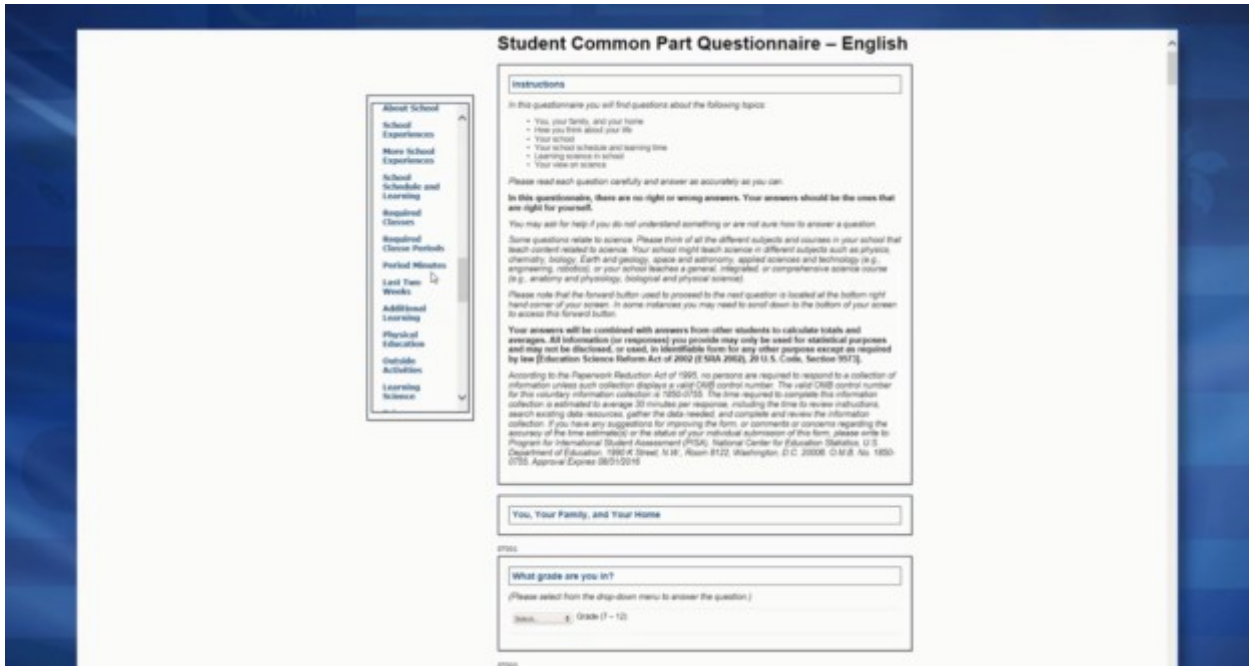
Student Common Part Questionnaire – English

About School
School Experiences
More School Experiences
School Schedule and Learning
Required Classes
Required Class Periods
Period Minutes
Last Two Weeks
Additional Learning
Physical Education
Outside Activities
Learning Science

Instructions

In this questionnaire you will find questions about the following topics:

- You, your family, and your home
- How you think about your life
- Your school
- Your school schedule and learning time
- Learning science in school
- Your view on science

Please read each question carefully and answer as accurately as you can.

In this questionnaire, there are no right or wrong answers. Your answers should be the ones that are right for yourself.

You may ask for help if you do not understand something or are not sure how to answer a question.

Some questions relate to science. Please think of all the different subjects and courses in your school that teach content related to science. Your school might teach science in different subjects such as physics, chemistry, biology, Earth and geology, space and astronomy, applied sciences and technology (e.g., engineering, robotics), or your school teaches a general, integrated, or comprehensive science course (e.g., anatomy and physiology, biological and physical science).

Please note that the forward button used to proceed to the next question is located at the bottom right hand corner of your screen. In some instances you may need to scroll down to the bottom of your screen to access this forward button.

Your answers will be combined with answers from other students to calculate totals and averages. All information (or responses) you provide may only be used for statistical purposes and may not be disclosed, or used, in identifiable form for any other purpose except as required by law [Education Science Reform Act of 2002 (ESRA 2002), 20 U.S. Code, Section 9573].

According to the Paperwork Reduction Act of 1995, no persons are required to respond to a collection of information unless such collection displays a valid OMB control number. The valid OMB control number for this voluntary information collection is 1850-0755. The time required to complete this information collection is estimated to average 30 minutes per response, including the time to review instructions, search existing data resources, gather the data needed, and complete and review the information collection. If you have any suggestions for improving the form, or comments or concerns regarding the accuracy of the time estimate(s) or the status of your individual submission of this form, please write to: Program for International Student Assessment (PISA), National Center for Education Statistics, U.S. Department of Education, 1990 K Street, N.W., Room 8122, Washington, D.C. 20006. O.M.B. No. 1850-0755, Approval Expires 08/31/2016

You, Your Family, and Your Home

ST001

What grade are you in?

(Please select from the drop-down menu to answer the question.)

Select... Grade (7 – 12)